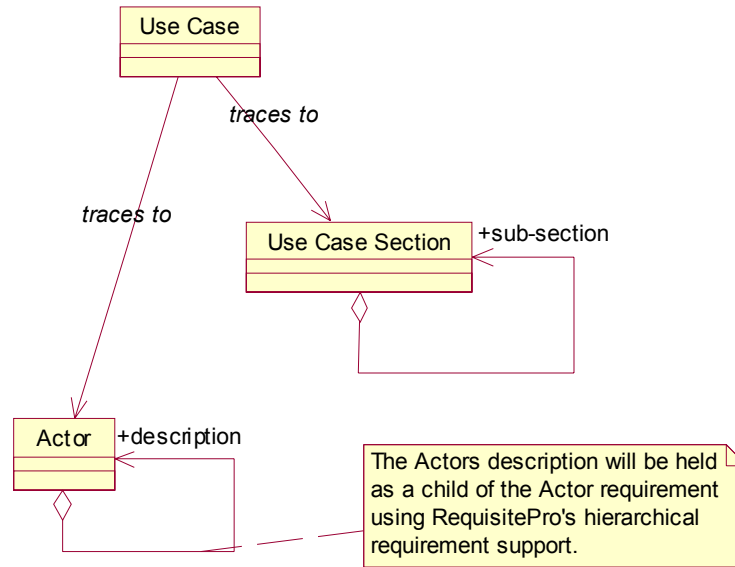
Use Case

traces to

traces to

Use Case Section

+sub-section

Actor

+description

The Actors description will be held as a child of the Actor requirement using RequisitePro's hierarchical requirement support.